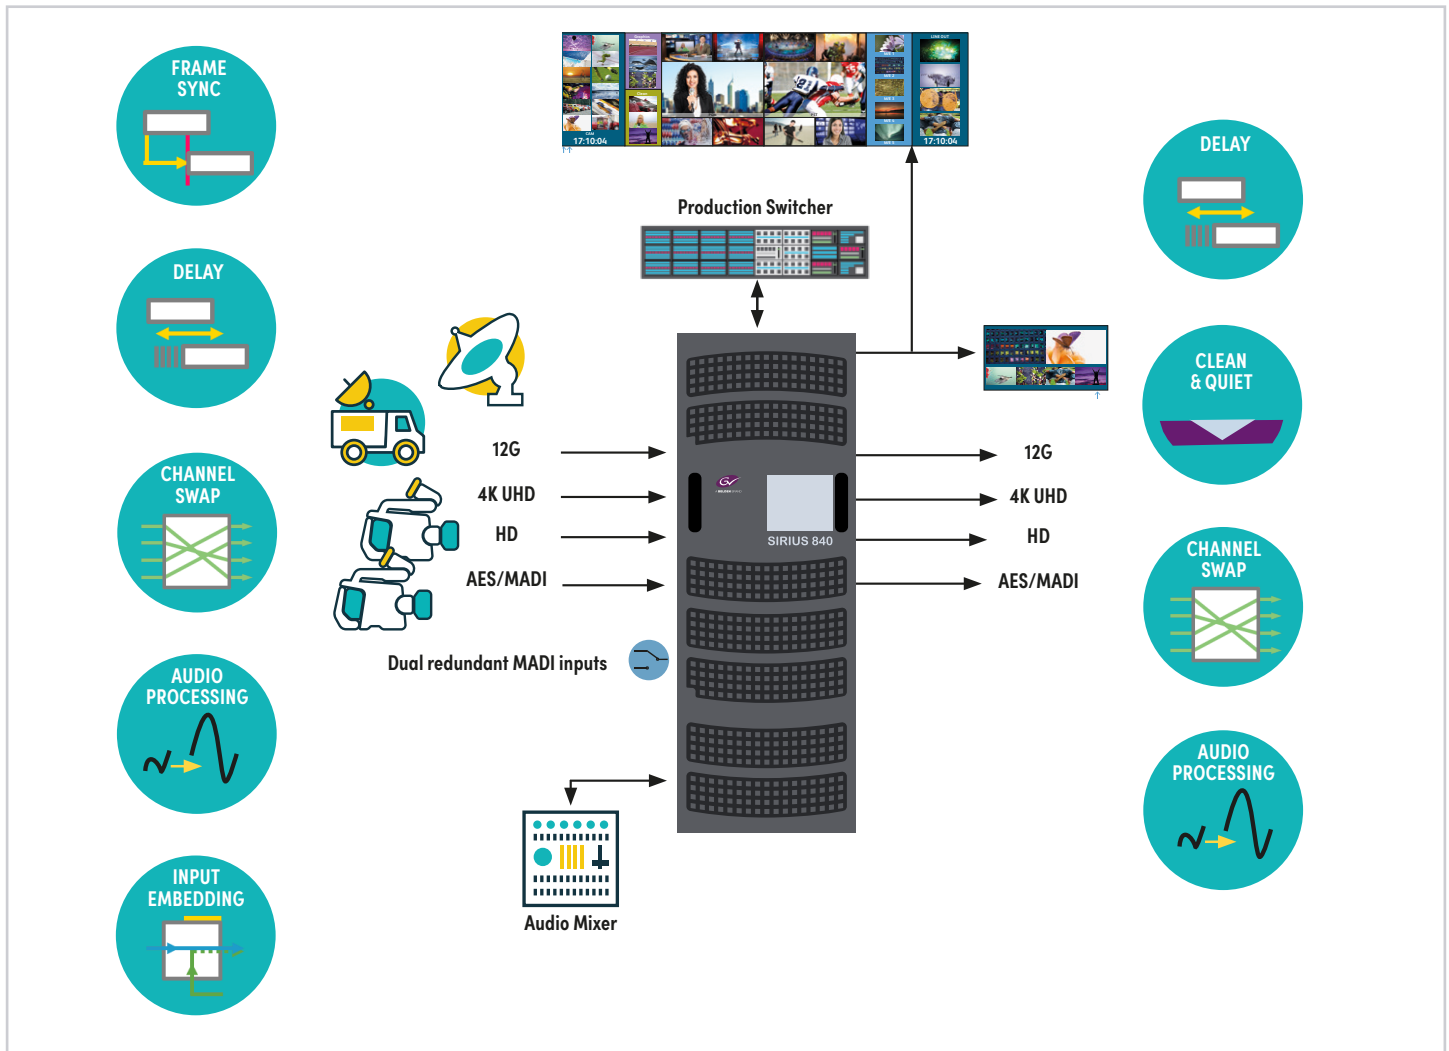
FRAME SYNC

DELAY

CHANNEL SWAP

AUDIO PROCESSING

INPUT EMBEDDING

17:10:04

17:10:04

Production Switcher

12G

4K UHD

HD

AES/MADI

Dual redundant MADI inputs

SIRIUS 840

12G

4K UHD

HD

AES/MADI

Audio Mixer

DELAY

CLEAN & QUIET

CHANNEL SWAP

AUDIO PROCESSING